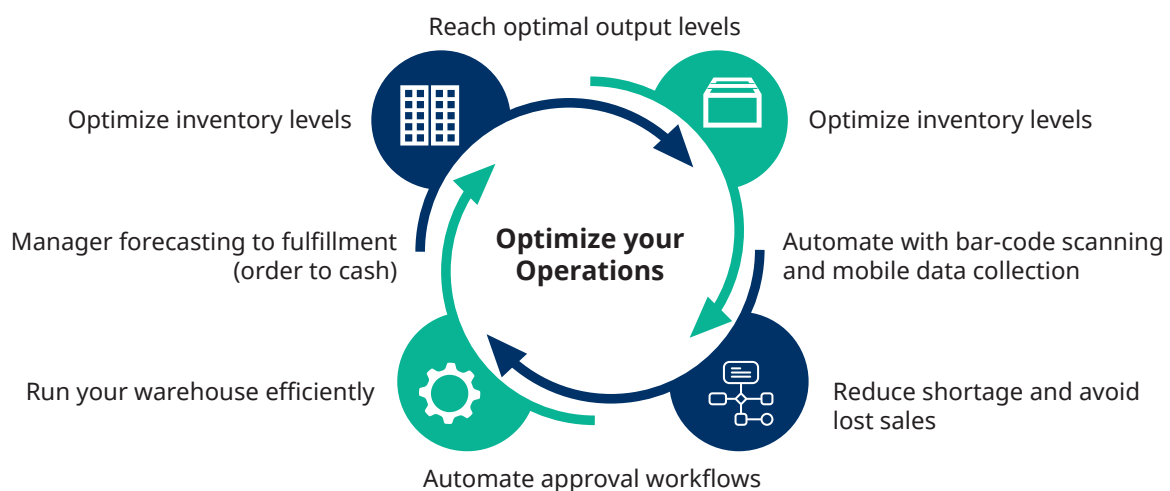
Reach optimal output levels

Optimize inventory levels

Optimize inventory levels

Manager forecasting to fulfillment (order to cash)

Optimize your Operations

Automate with bar-code scanning and mobile data collection

Run your warehouse efficiently

Reduce shortage and avoid lost sales

Automate approval workflows